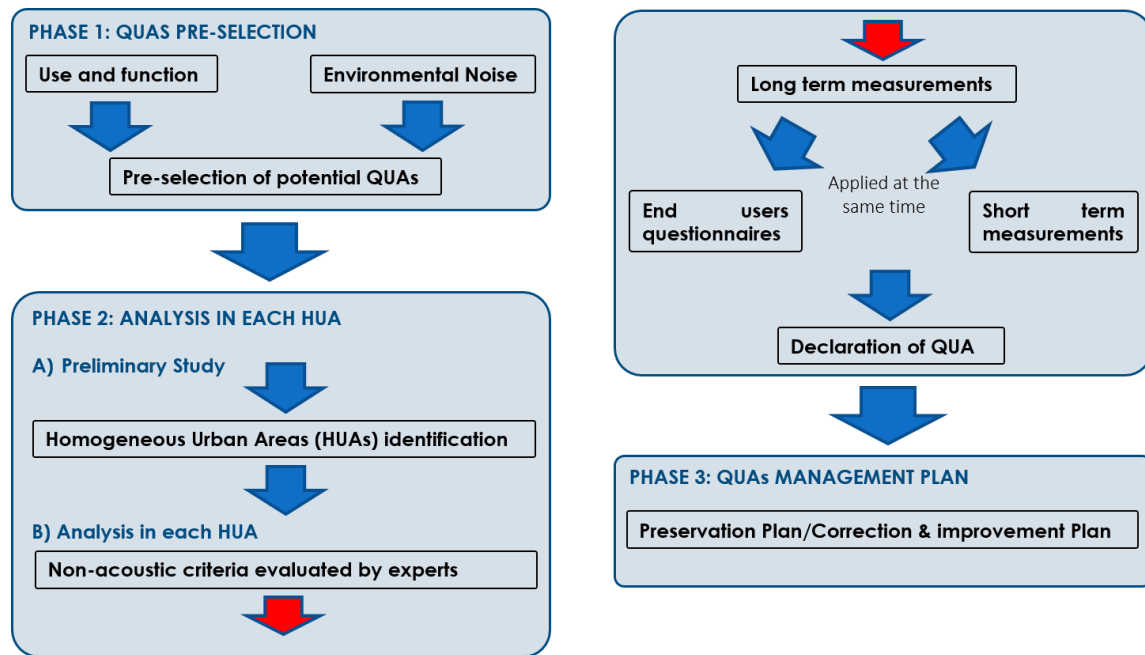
PHASE 1: QUAS PRE-SELECTION

Use and function

Environmental Noise

Pre-selection of potential QUAs

PHASE 2: ANALYSIS IN EACH HUA

A) Preliminary Study

Homogeneous Urban Areas (HUAs) identification

B) Analysis in each HUA

Non-acoustic criteria evaluated by experts

Long term measurements

End users questionnaires

Applied at the same time

Short term measurements

Declaration of QUA

PHASE 3: QUAs MANAGEMENT PLAN

Preservation Plan/Correction & improvement Plan